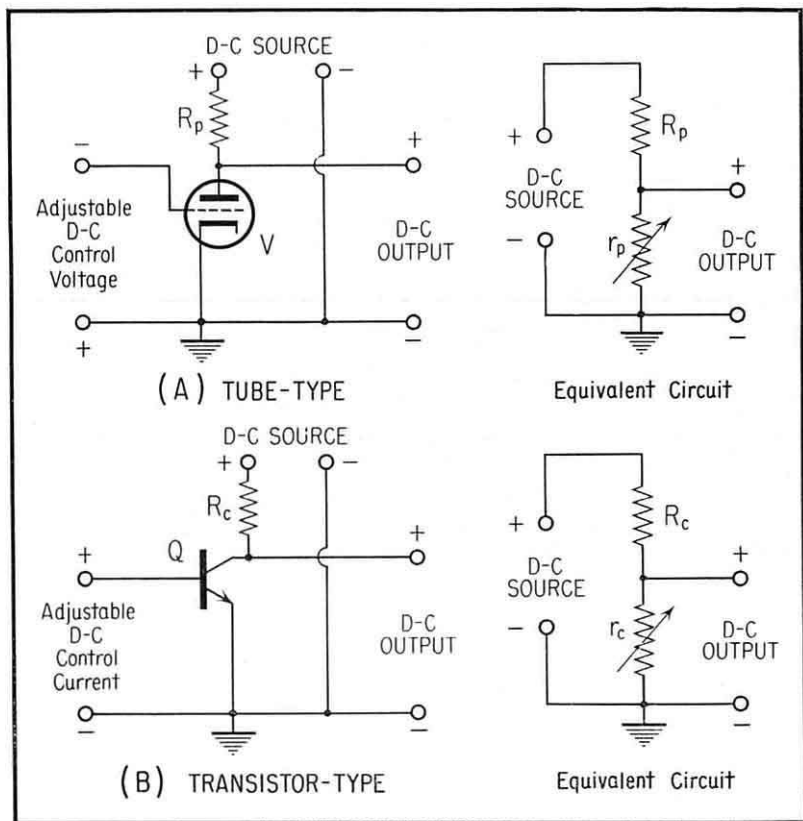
D-C SOURCE
+ −
$R_p$
−
+
Adjustable D-C Control Voltage
V
D-C OUTPUT
+
−
(A) TUBE-TYPE

+
$R_p$
D-C SOURCE
−
+
$r_p$
D-C OUTPUT
−
Equivalent Circuit

D-C SOURCE
+ −
$R_c$
+
Q
+
Adjustable D-C Control Current
D-C OUTPUT
−
−
(B) TRANSISTOR-TYPE

+
$R_c$
D-C SOURCE
−
+
$r_c$
D-C OUTPUT
−
Equivalent Circuit